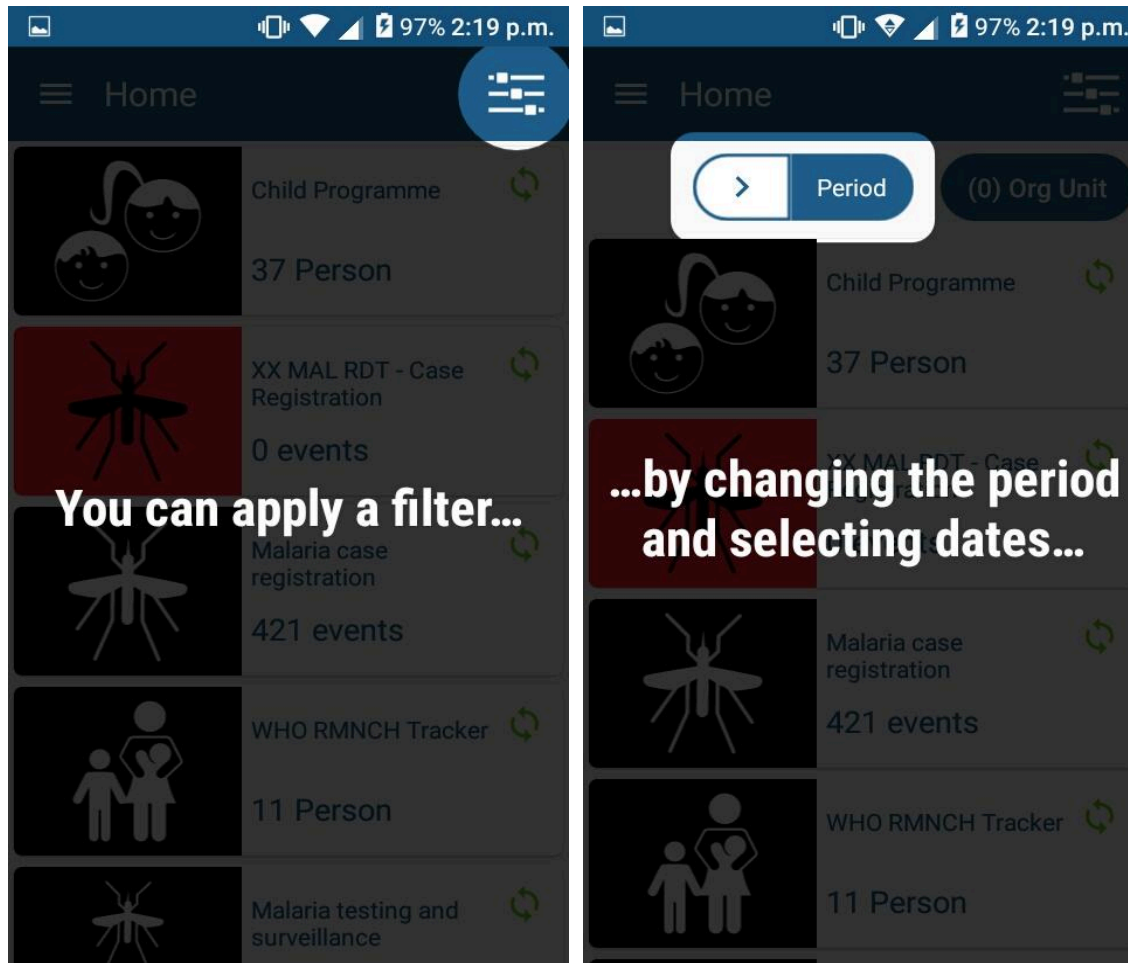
97% 2:19 p.m.

Home

Child Programme

37 Person

XX MAL RDT - Case Registration

0 events

You can apply a filter...

Malaria case registration

421 events

WHO RMNCH Tracker

11 Person

Malaria testing and surveillance

97% 2:19 p.m.

Home

Period

(0) Org Unit

Child Programme

37 Person

XX MAL RDT - Case

...by changing the period and selecting dates...

Malaria case registration

421 events

WHO RMNCH Tracker

11 Person